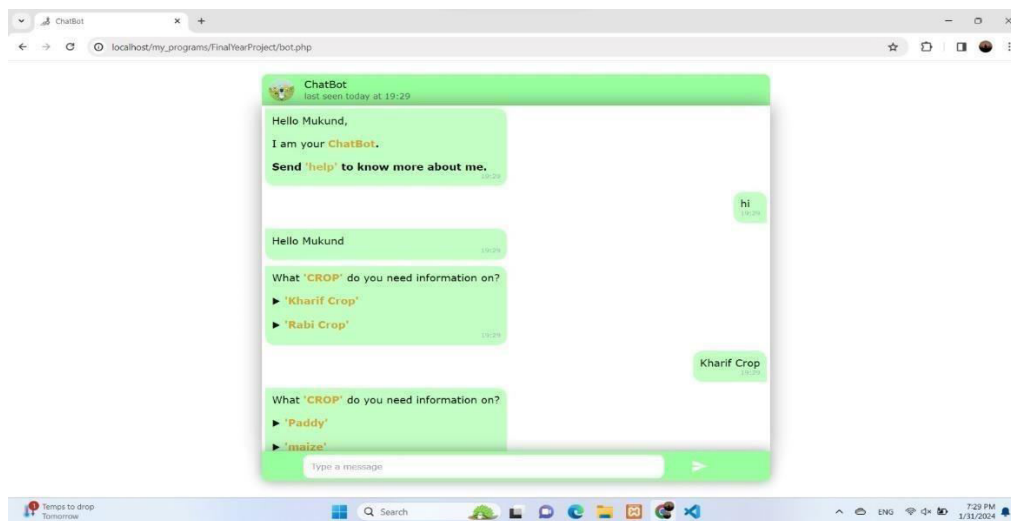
ChatBot ×
+
localhost/my_programs/FinalYearProject/bot.php

ChatBot
last seen today at 19:29

Hello Mukund,

I am your ChatBot.

Send 'help' to know more about me.
19:29

hi
19:29

Hello Mukund
19:29

What 'CROP' do you need information on?

► 'Kharif Crop'

► 'Rabi Crop'
19:29

Kharif Crop
19:29

What 'CROP' do you need information on?

► 'Paddy'

► 'maize'

Type a message

Temps to drop
Tomorrow

Search

ENG
7:29 PM
1/31/2024